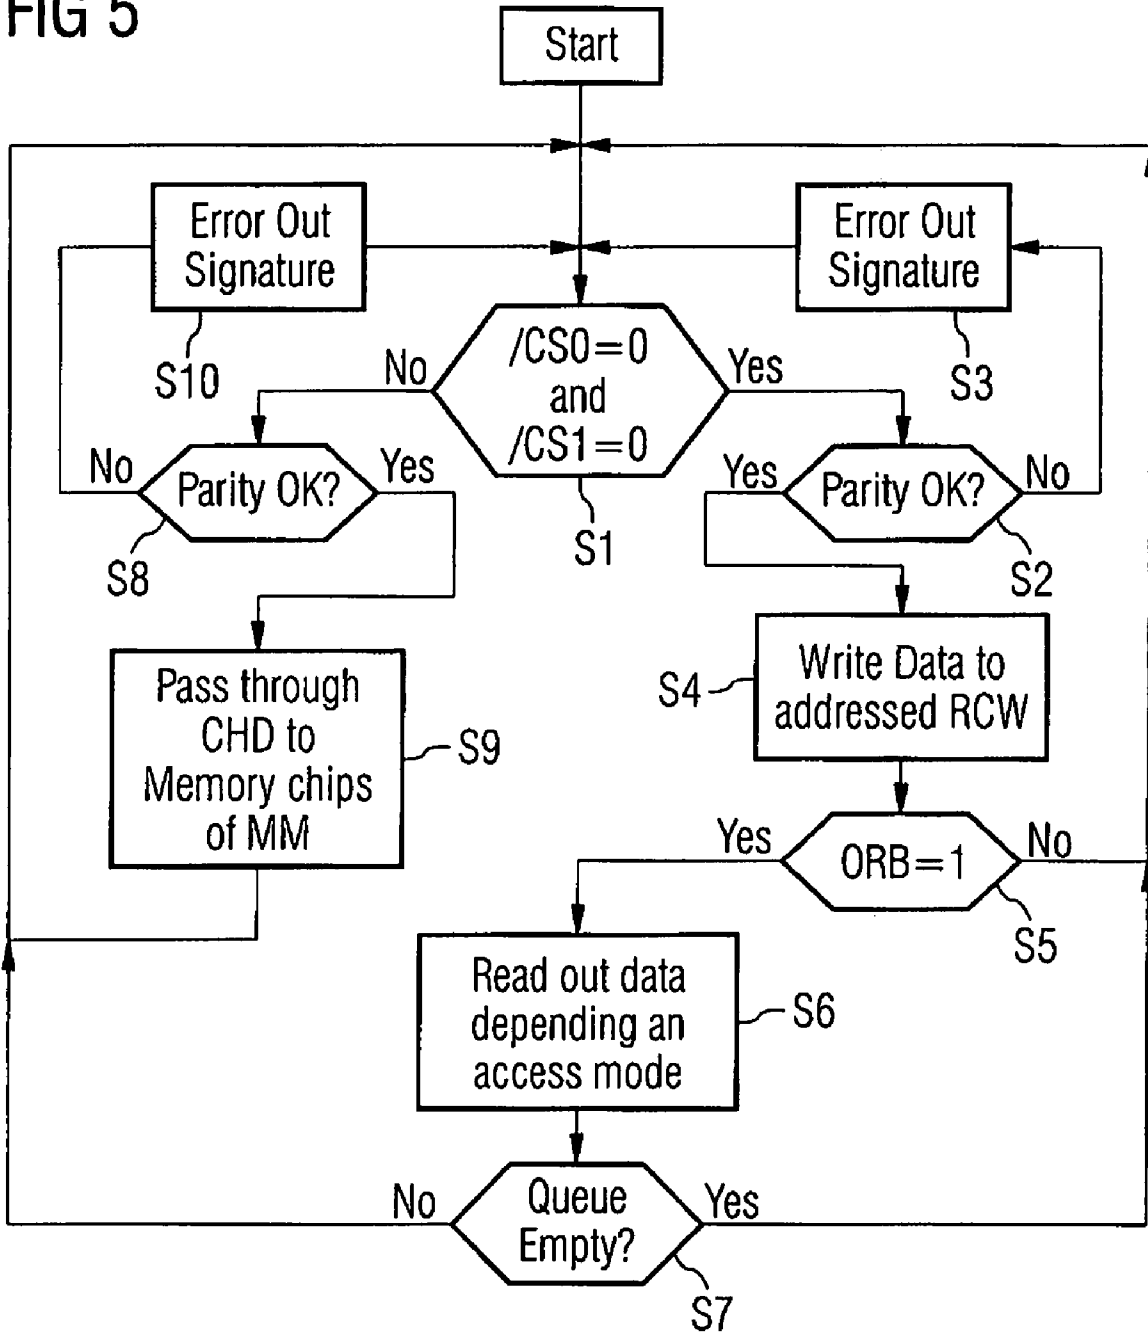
FIG 5

Start

Error Out Signature

S10

Error Out Signature

S3

No

/CS0=0 and /CS1=0

Yes

S1

No

Parity OK?

Yes

S8

Yes

Parity OK?

No

S2

Pass through CHD to Memory chips of MM

S9

S4

Write Data to addressed RCW

Yes

ORB=1

No

S5

Read out data depending an access mode

S6

No

Queue Empty?

Yes

S7